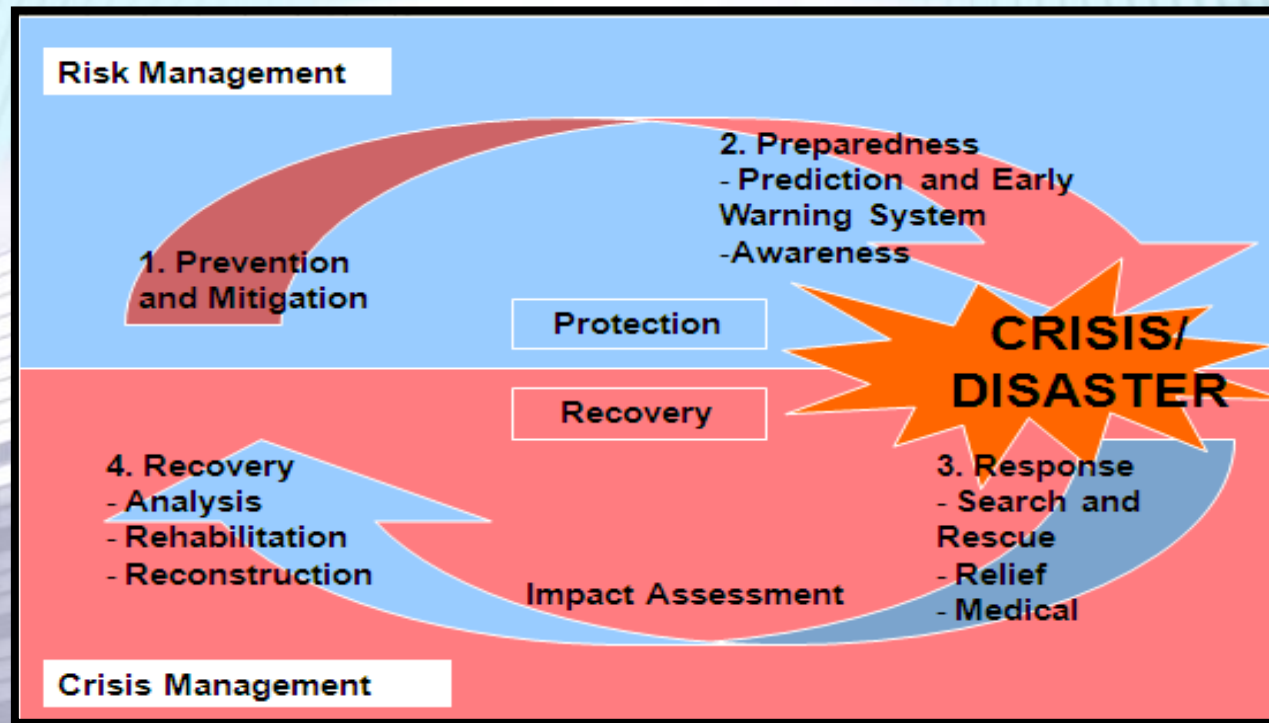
Risk Management

2. Preparedness
- Prediction and Early Warning System
-Awareness

1. Prevention and Mitigation

Protection

CRISIS/ DISASTER

Recovery

4. Recovery
- Analysis
- Rehabilitation
- Reconstruction

3. Response
- Search and Rescue
- Relief
- Medical

Impact Assessment

Crisis Management